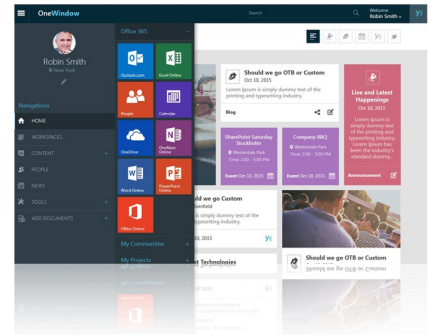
OneWindow
Search
Welcome Robin Smith

Robin Smith
New York

Navigations
HOME
WORKSPACES
CONTENT
PEOPLE
NEWS
TOOLS
ADD DOCUMENTS

Office 365
Outlook.com
Excel Online
People
Calendar
OneDrive
OneNote Online
Word Online
PowerPoint Online
Office Online

My Communities
My Projects

Should we go OTB or Custom
On 10 Oct, 2015
Lorem Ipsum is simply dummy text of the printing and typesetting industry.
Blog

Live and Latest Happenings
On 10 Oct, 2015
Lorem Ipsum is simply dummy text of the printing and typesetting industry. Lorem Ipsum has been the industry's standard dummy...
Announcement

SharePoint Saturday Stockholm
Westerdale Park
Time : 2:00 - 5:00 PM
Event On Oct 18, 2015

Company BBQ
Westerdale Park
Time : 2:00 - 5:00 PM
Event On Oct 18, 2015

Should we go Custom
Lorem Ipsum is simply dummy text of the printing and typesetting industry.

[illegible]t Technologies

Should we go OTB or Custom
On 10 Oct, 2015